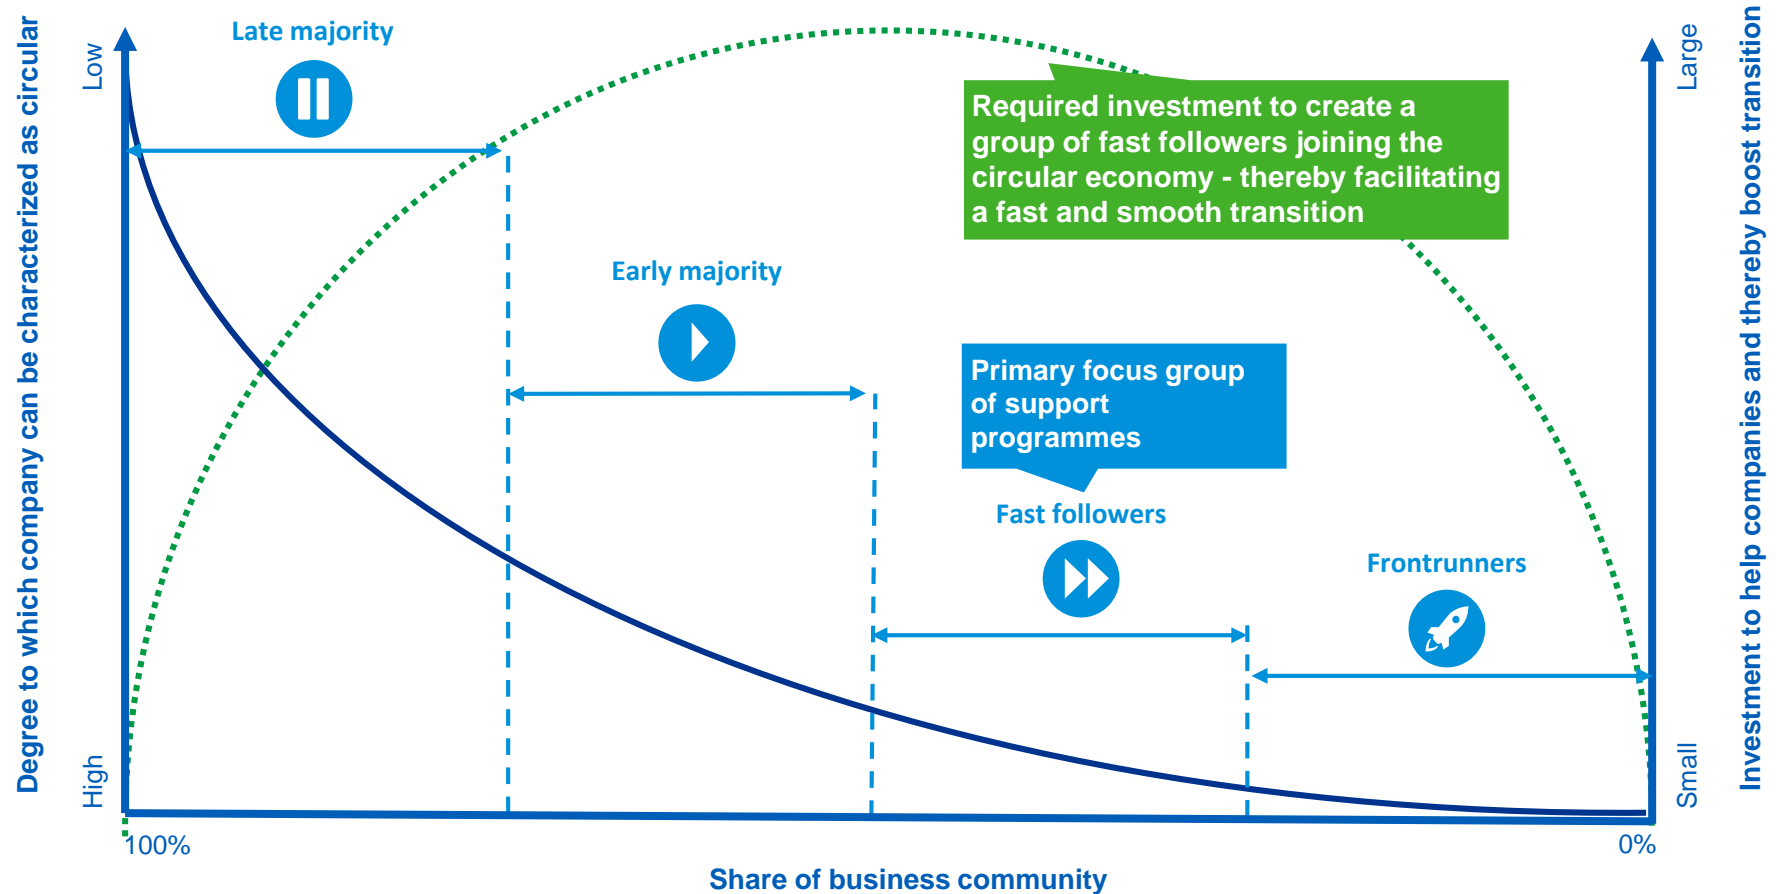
Degree to which company can be characterized as circular

Low

High

Late majority

Required investment to create a group of fast followers joining the circular economy - thereby facilitating a fast and smooth transition

Early majority

Primary focus group of support programmes

Fast followers

Frontrunners

100%

0%

Share of business community

Large

Small

Investment to help companies and thereby boost transition